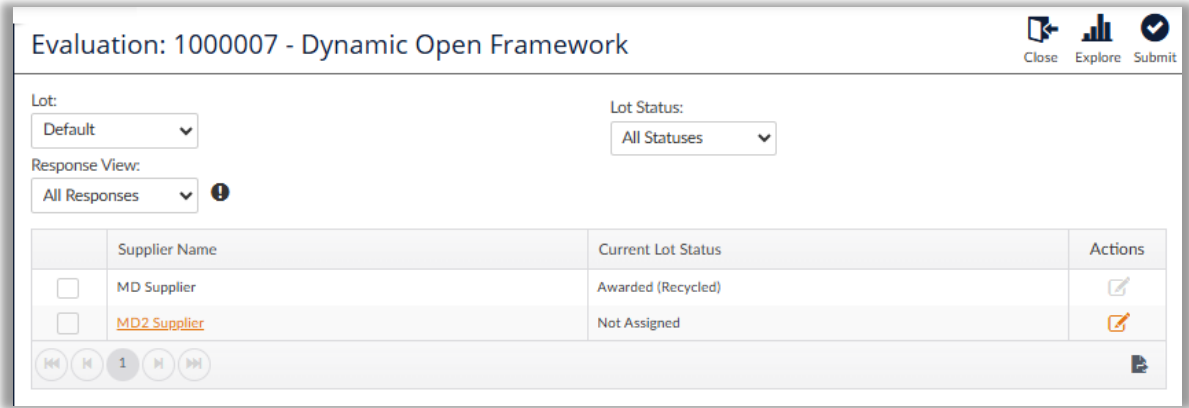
Evaluation: 1000007 - Dynamic Open Framework

Close Explore Submit

Lot:
Default

Lot Status:
All Statuses

Response View:
All Responses

| | Supplier Name | Current Lot Status | Actions |
|---|---|---|---|
| | MD Supplier | Awarded (Recycled) | |
| | MD2 Supplier | Not Assigned | |

1